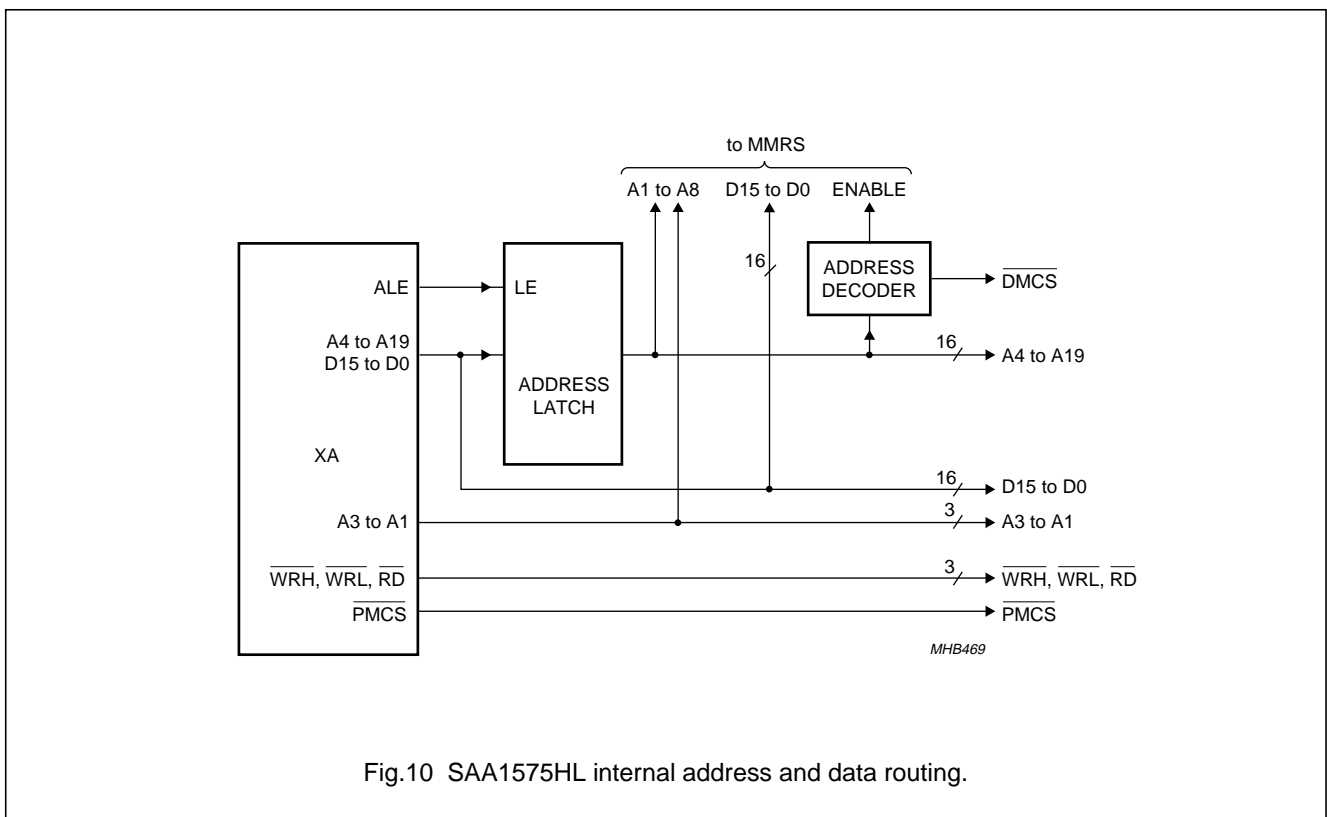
to MMRS

A1 to A8

D15 to D0

ENABLE

16

ADDRESS DECODER

$\overline{DMCS}$

ALE

LE

A4 to A19
D15 to D0

ADDRESS LATCH

16

A4 to A19

XA

16

D15 to D0

A3 to A1

3

A3 to A1

$\overline{WRH}$, $\overline{WRL}$, $\overline{RD}$

3

$\overline{WRH}$, $\overline{WRL}$, $\overline{RD}$

$\overline{PMCS}$

$\overline{PMCS}$

MHB469

Fig.10 SAA1575HL internal address and data routing.